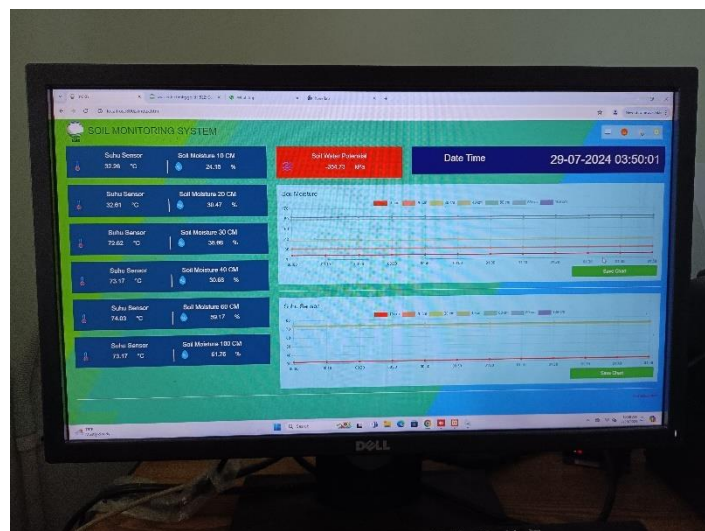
SOIL MONITORING SYSTEM

Suhu Sensor
33.38 °C

Soil Moisture 10 CM
24.18 %

Soil Water Potensial
-304.73 kPa

Date Time

29-07-2024 03:50:01

Suhu Sensor
32.81 °C

Soil Moisture 20 CM
30.47 %

Soil Moisture

Suhu Sensor
72.62 °C

Soil Moisture 30 CM
36.95 %

Suhu Sensor
73.17 °C

Soil Moisture 40 CM
30.65 %

Save Chart

Suhu Sensor
74.03 °C

Soil Moisture 60 CM
39.17 %

Suhu Sensor
73.17 °C

Soil Moisture 100 CM
61.26 %

Suhu Sensor

Save Chart

Q Search

DELL